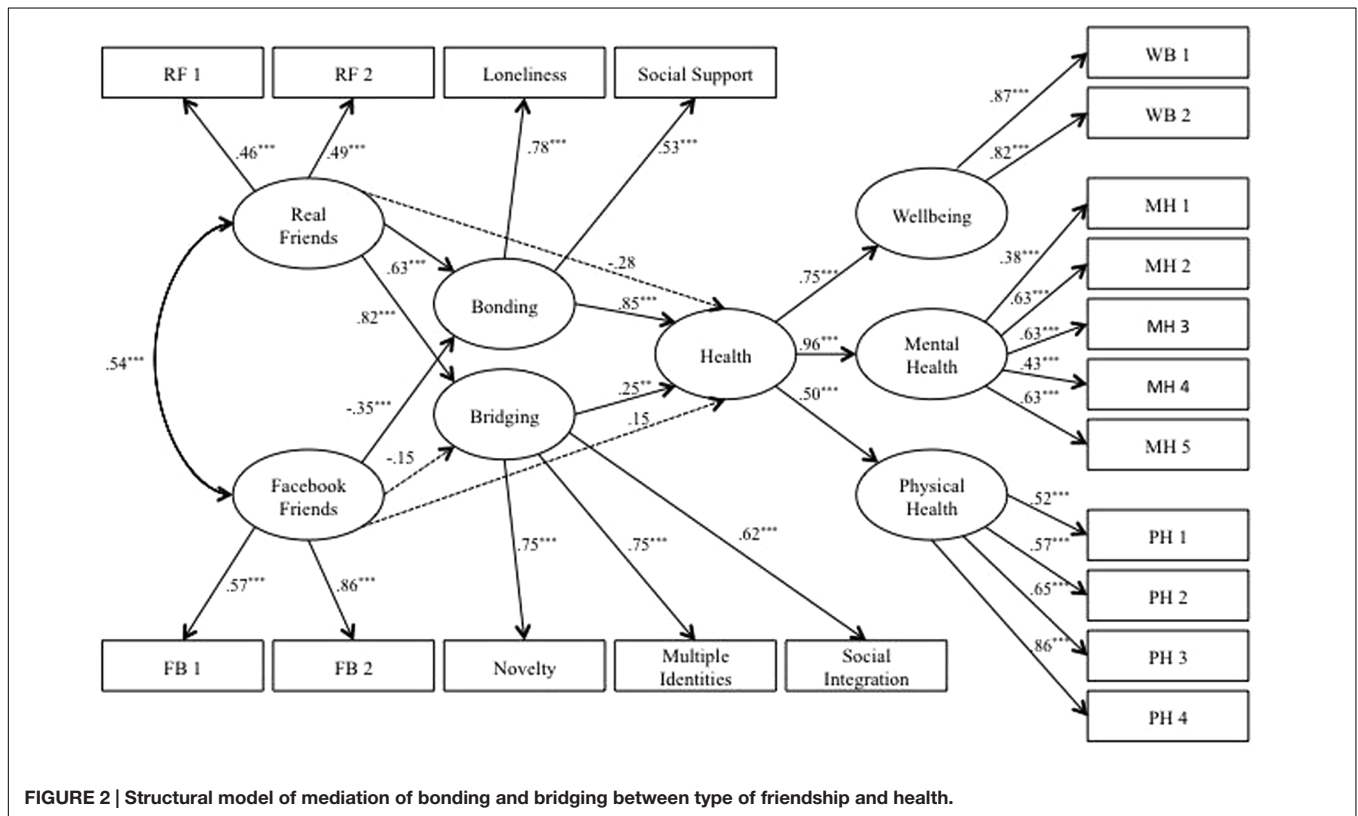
RF 1

RF 2

Loneliness

Social Support

WB 1

WB 2

.46***

.49***

.78***

.53***

.87***

.82***

Real Friends

Wellbeing

MH 1

.38***

MH 2

.63***

-.28

.75***

.63***

Bonding

.82***

.85***

Health

.96***

Mental Health

.63***

MH 3

.54***

.43***

MH 4

.50***

.63***

-.35***

Bridging

.25**

MH 5

.15

-.15

Facebook Friends

Physical Health

.52***

PH 1

.57***

.75***

.75***

.62***

PH 2

.57***

.86***

.65***

.86***

PH 3

FB 1

FB 2

Novelty

Multiple Identities

Social Integration

PH 4

FIGURE 2 | Structural model of mediation of bonding and bridging between type of friendship and health.